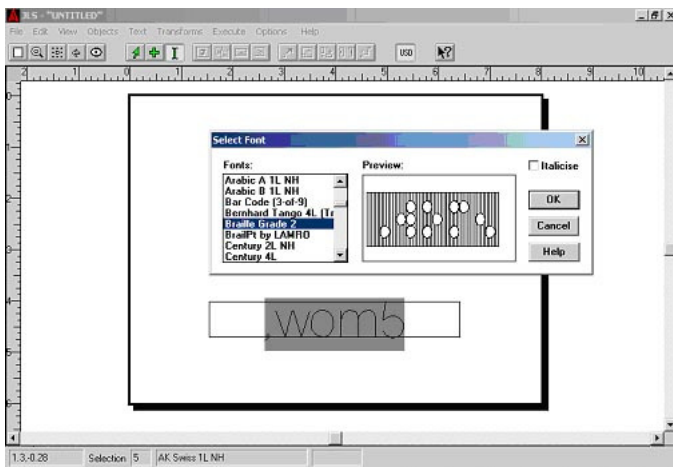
XLS - "UNTITLED"

File Edit View Objects Text Transforms Execute Options Help

USD

2 1 0 1 2 3 4 5 6 7 8 9 10

Select Font

Fonts:

Arabic A 1L NH
Arabic B 1L NH
Bar Code (3-of-9)
Bernhard Tango 4L (Tr
Braille Grade 2
BrailPt by LAMRO
Century 2L NH
Century 4L

Preview:

Italicise

OK

Cancel

Help

wom5

1.3-0.28 Selection 5 AK Swiss 1L NH